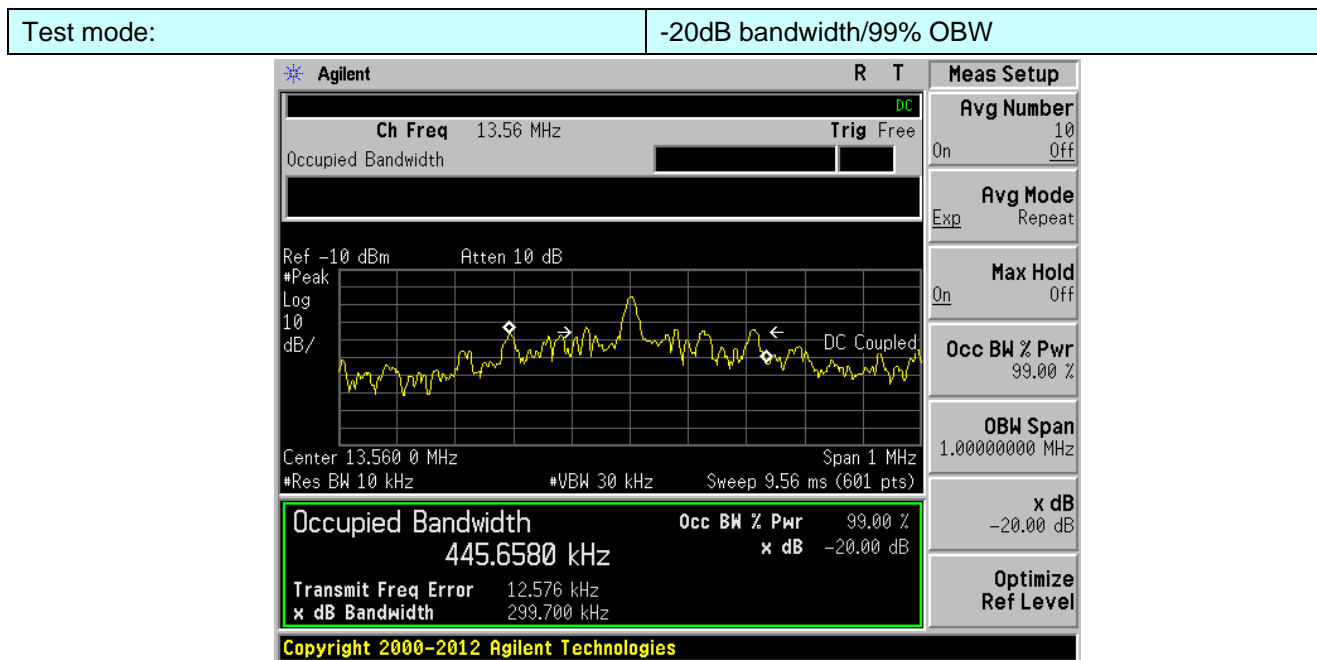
| Test mode: | -20dB bandwidth/99% OBW |
|---|---|

Agilent R T

DC

Ch Freq 13.56 MHz Trig Free

Occupied Bandwidth

Ref −10 dBm Atten 10 dB
#Peak
Log
10
dB/

DC Coupled

Center 13.560 0 MHz Span 1 MHz
#Res BW 10 kHz #VBW 30 kHz Sweep 9.56 ms (601 pts)

Occupied Bandwidth
445.6580 kHz

Occ BW % Pwr 99.00 %
x dB −20.00 dB

Transmit Freq Error 12.576 kHz
x dB Bandwidth 299.700 kHz

Meas Setup

Avg Number
10
On Off

Avg Mode
Exp Repeat

Max Hold
On Off

Occ BW % Pwr
99.00 %

OBW Span
1.00000000 MHz

x dB
−20.00 dB

Optimize
Ref Level

Copyright 2000−2012 Agilent Technologies